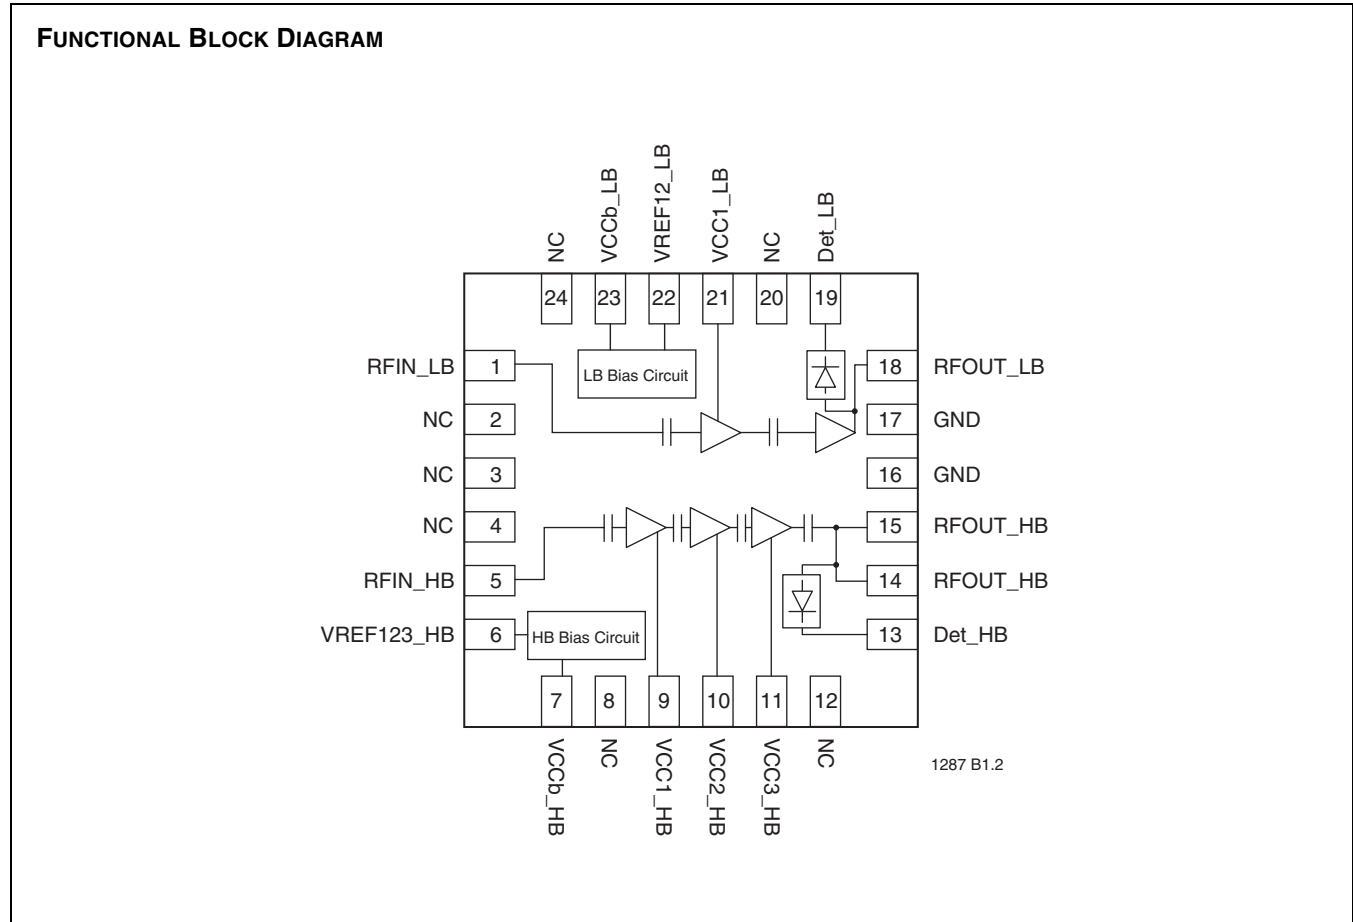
FUNCTIONAL BLOCK DIAGRAM

NC
VCCb_LB
VREF12_LB
VCC1_LB
NC
Det_LB

24
23
22
21
20
19

LB Bias Circuit

RFIN_LB
1
18
RFOUT_LB

NC
2
17
GND

NC
3
16
GND

NC
4
15
RFOUT_HB

RFIN_HB
5
14
RFOUT_HB

VREF123_HB
6
HB Bias Circuit
13
Det_HB

7
8
9
10
11
12

VCCb_HB
NC
VCC1_HB
VCC2_HB
VCC3_HB
NC

1287 B1.2